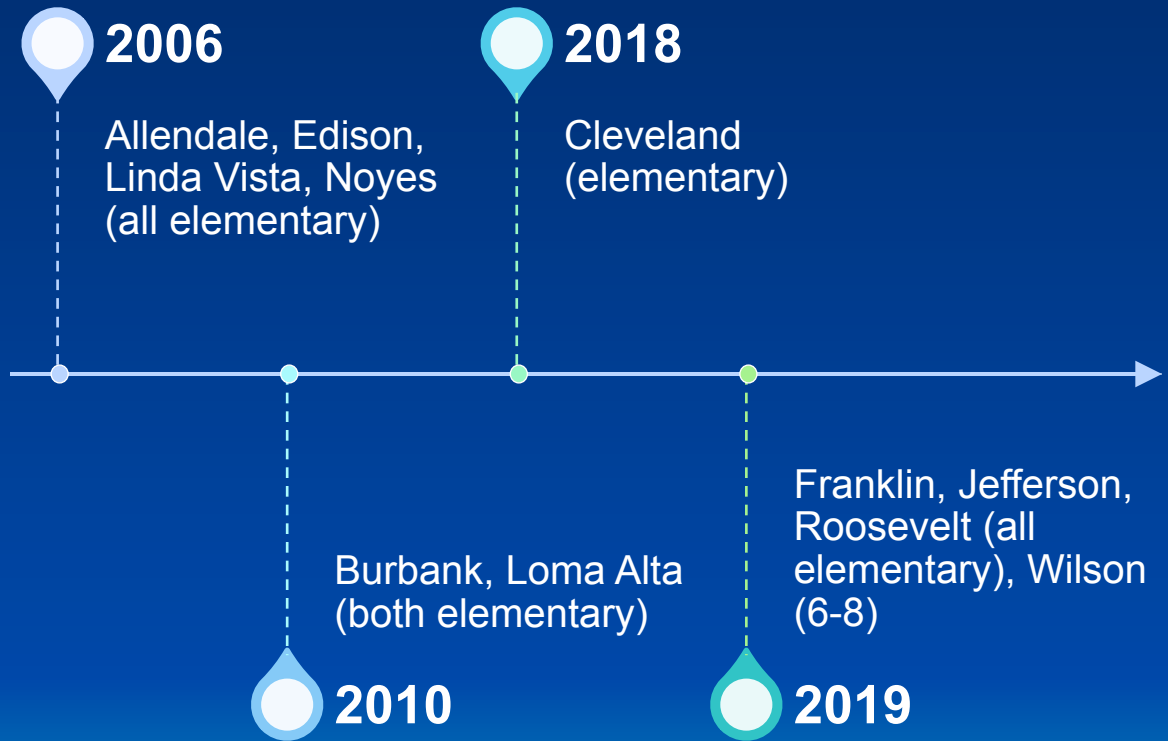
2006

Allendale, Edison, Linda Vista, Noyes (all elementary)

2018

Cleveland (elementary)

Burbank, Loma Alta (both elementary)

2010

Franklin, Jefferson, Roosevelt (all elementary), Wilson (6-8)

2019